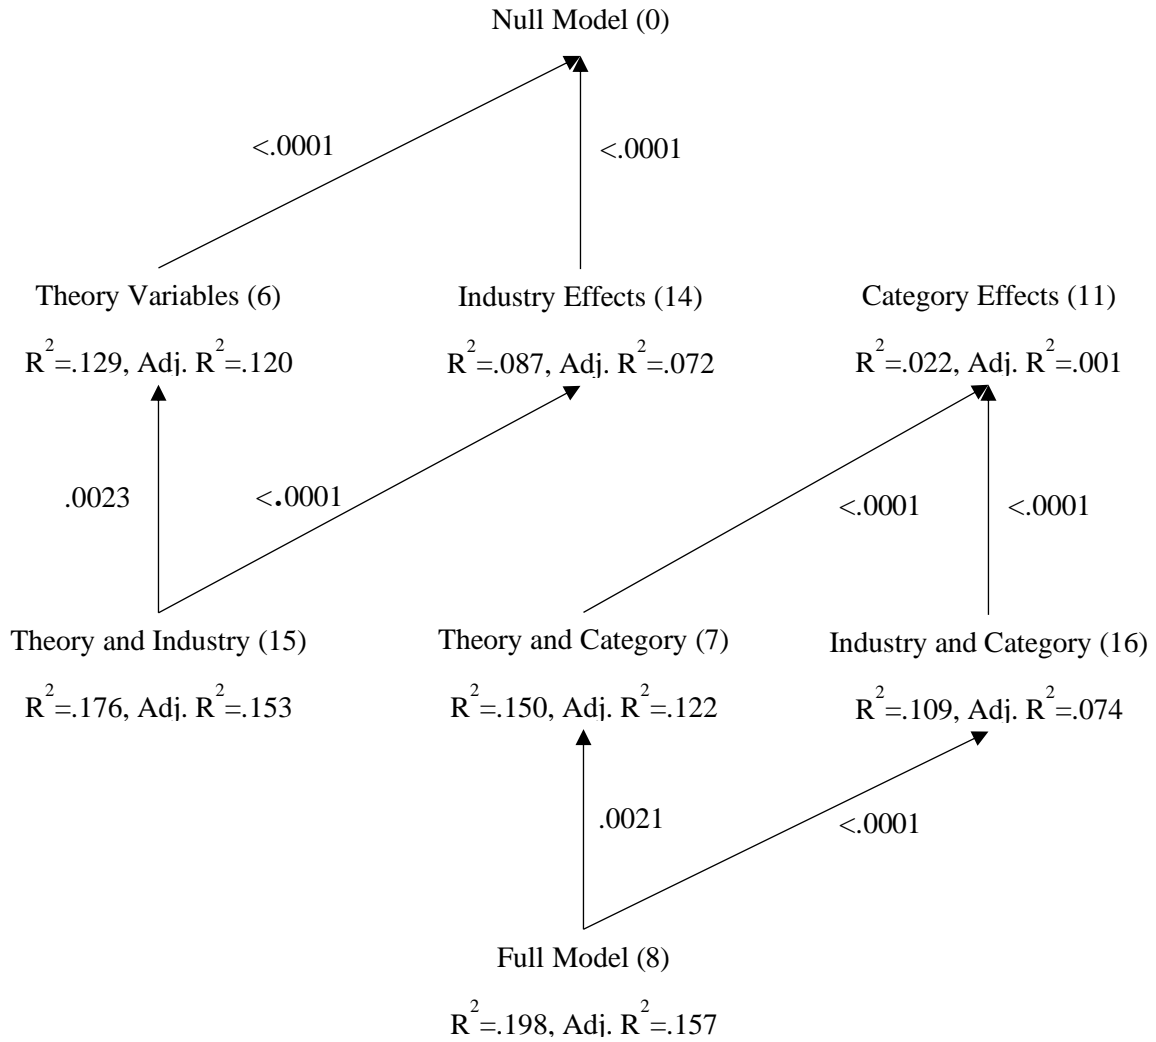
Null Model (0)

<.0001

<.0001

Theory Variables (6)

$R^2$=.129, Adj. $R^2$=.120

Industry Effects (14)

$R^2$=.087, Adj. $R^2$=.072

Category Effects (11)

$R^2$=.022, Adj. $R^2$=.001

.0023

<.0001

<.0001

<.0001

Theory and Industry (15)

$R^2$=.176, Adj. $R^2$=.153

Theory and Category (7)

$R^2$=.150, Adj. $R^2$=.122

Industry and Category (16)

$R^2$=.109, Adj. $R^2$=.074

.0021

<.0001

Full Model (8)

$R^2$=.198, Adj. $R^2$=.157